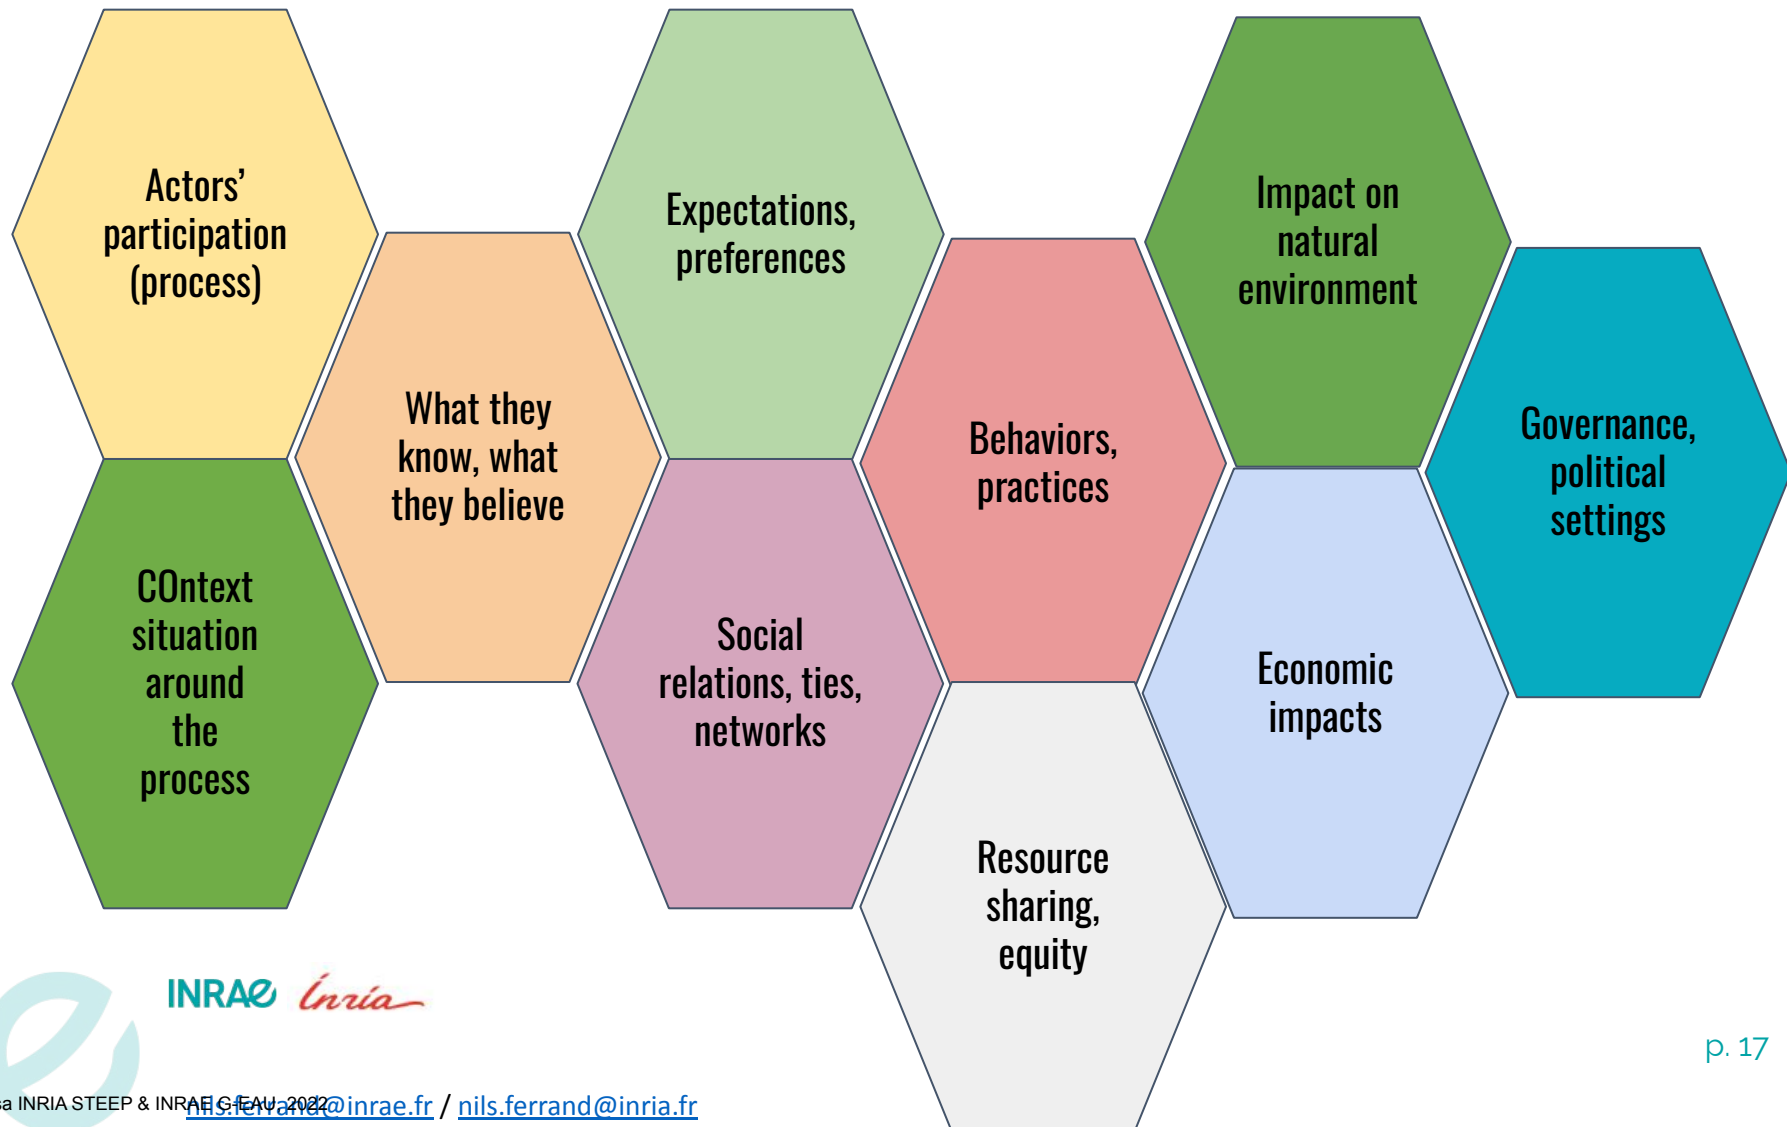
Actors' participation (process)

What they know, what they believe

COntext situation around the process

Expectations, preferences

Social relations, ties, networks

Behaviors, practices

Resource sharing, equity

Impact on natural environment

Economic impacts

Governance, political settings

INRAE Inria

p. 17

a INRIA STEEP & INRAE G-EAU 2022 nils.ferrand@inrae.fr / nils.ferrand@inria.fr